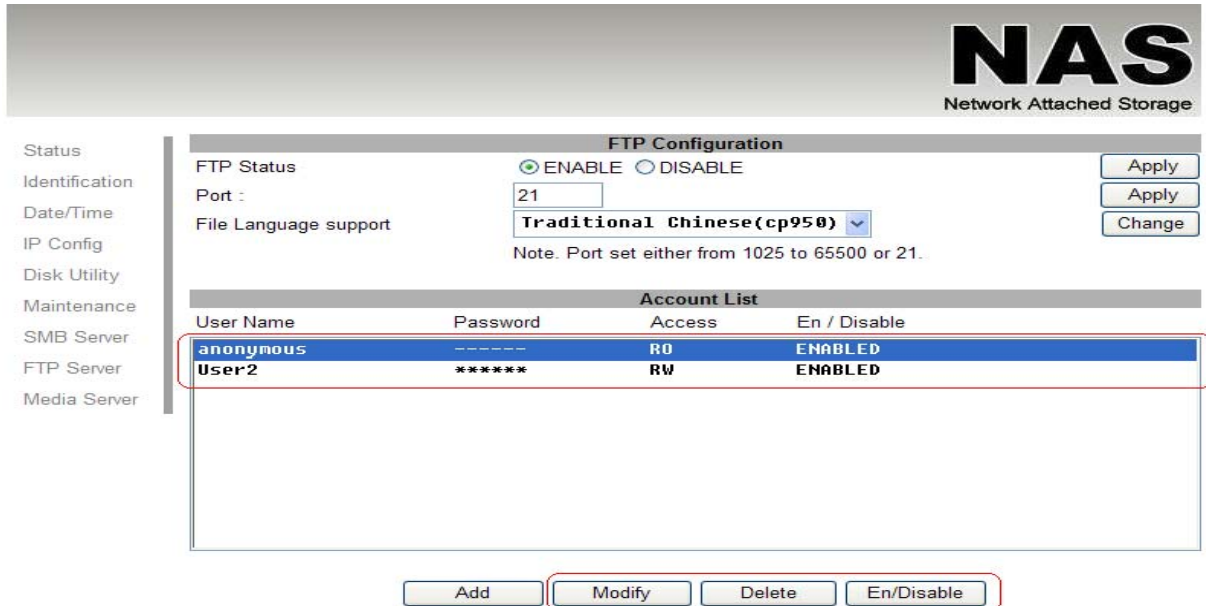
NAS
Network Attached Storage

Status
Identification
Date/Time
IP Config
Disk Utility
Maintenance
SMB Server
FTP Server
Media Server

FTP Configuration

FTP Status ENABLE DISABLE Apply
Port : 21 Apply
File Language support Traditional Chinese(cp950) Change
Note. Port set either from 1025 to 65500 or 21.

Account List

| User Name | Password | Access | En / Disable |
|---|---|---|---|
| anonymous | ------ | RO | ENABLED |
| User2 | ****** | RW | ENABLED |

Add Modify Delete En/Disable